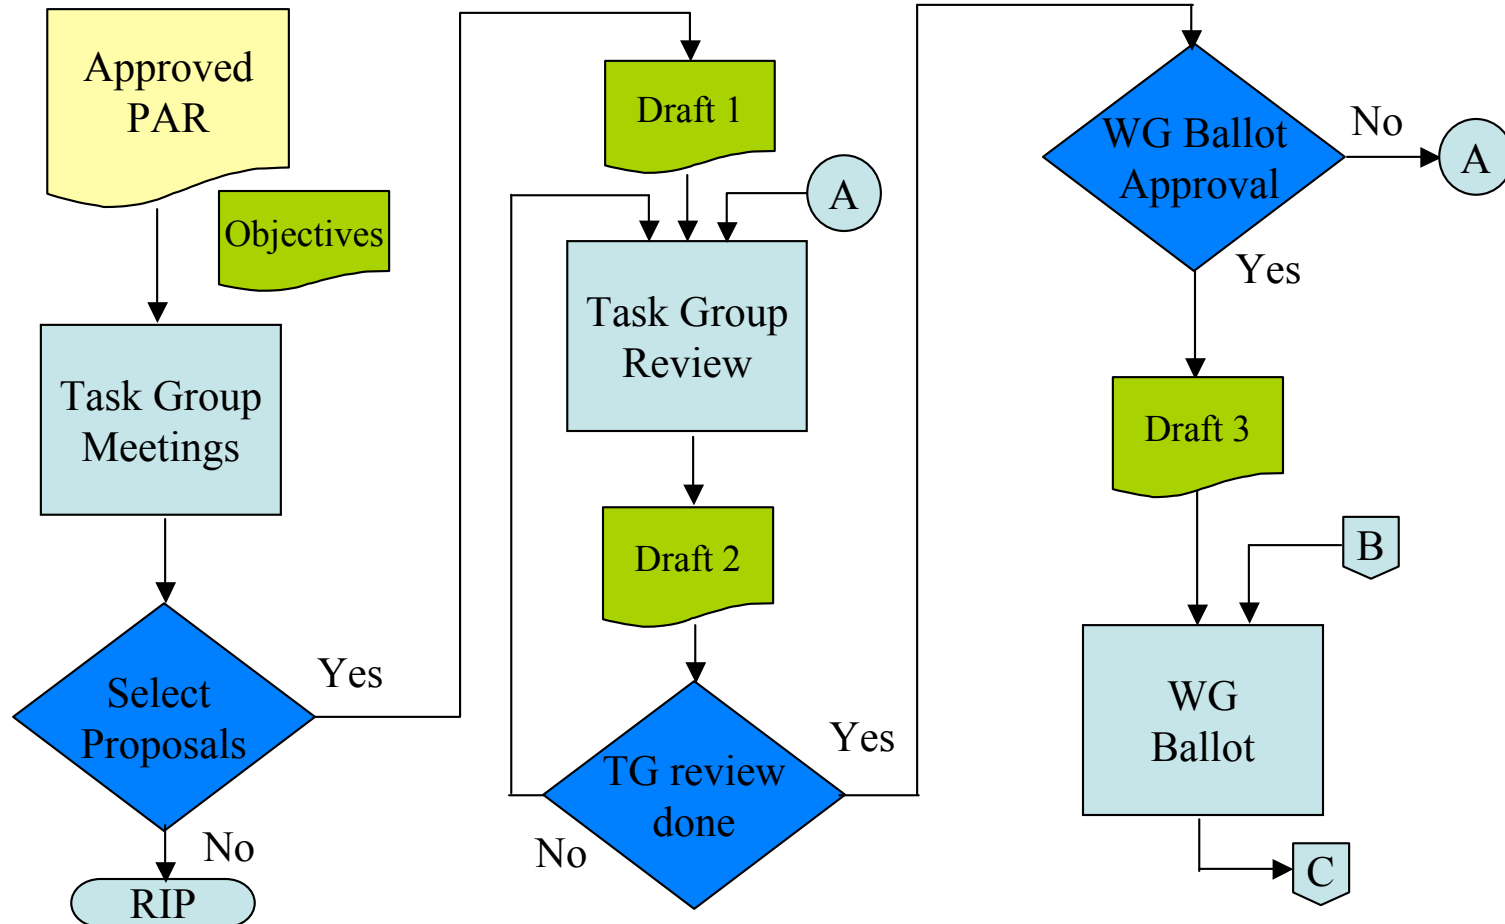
Approved PAR

Objectives

Task Group Meetings

Select Proposals

Yes

No

RIP

Draft 1

A

Task Group Review

Draft 2

TG review done

Yes

No

WG Ballot Approval

No

A

Yes

Draft 3

B

WG Ballot

C